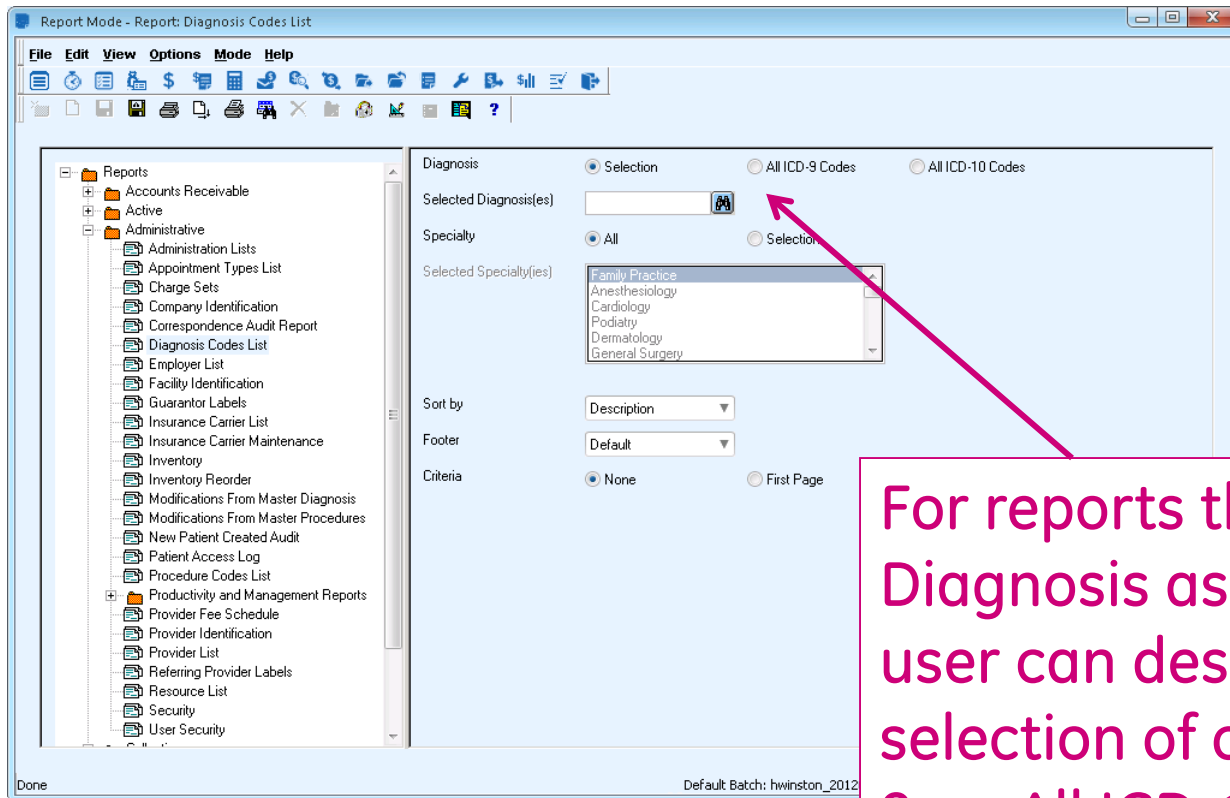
Report Mode - Report: Diagnosis Codes List

File Edit View Options Mode Help

Reports
Accounts Receivable
Active
Administrative
Administration Lists
Appointment Types List
Charge Sets
Company Identification
Correspondence Audit Report
Diagnosis Codes List
Employer List
Facility Identification
Guarantor Labels
Insurance Carrier List
Insurance Carrier Maintenance
Inventory
Inventory Reorder
Modifications From Master Diagnosis
Modifications From Master Procedures
New Patient Created Audit
Patient Access Log
Procedure Codes List
Productivity and Management Reports
Provider Fee Schedule
Provider Identification
Provider List
Referring Provider Labels
Resource List
Security
User Security

Diagnosis
Selection
All ICD-9 Codes
All ICD-10 Codes
Selected Diagnosis(es)
Specialty
All
Selection
Selected Specialty(ies)
Family Practice
Anesthesiology
Cardiology
Podiatry
Dermatology
General Surgery
Sort by
Description
Footer
Default
Criteria
None
First Page

For reports th
Diagnosis as
user can des
selection of c

Done
Default Batch: hwinston_2012